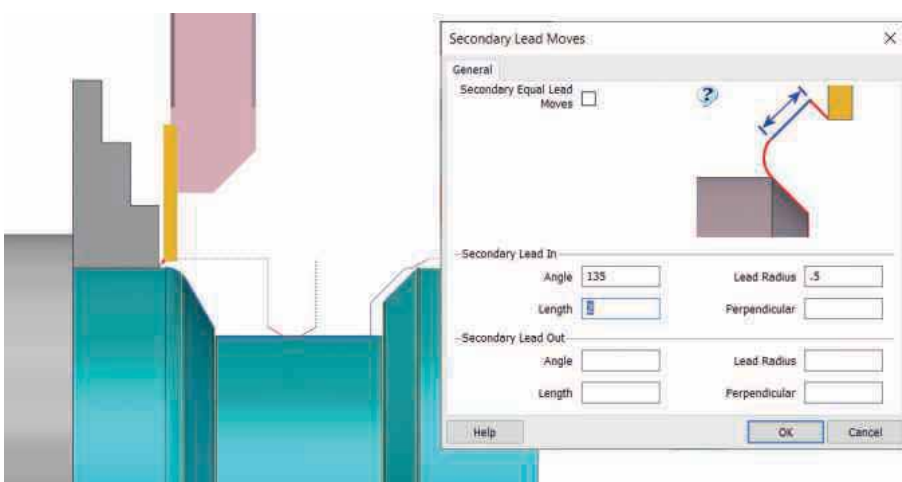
Secondary Lead Moves

General

Secondary Equal Lead Moves

?

Secondary Lead In

Angle 135

Lead Radius .5

Length 0

Perpendicular

Secondary Lead Out

Angle

Lead Radius

Length

Perpendicular

Help

OK

Cancel